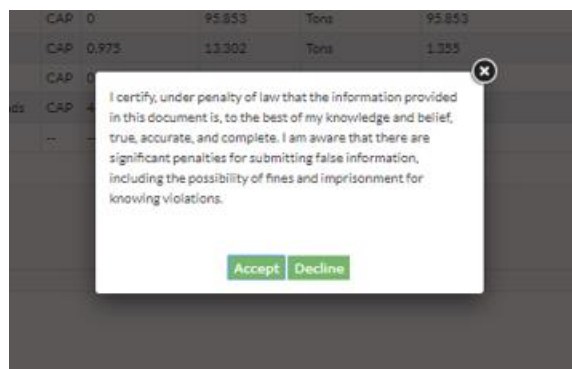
| | CAP | 0 | 95.853 | Tons | 95.853 |
|---|---|---|---|---|---|
| | CAP | 0.975 | 13.302 | Tons | 1.355 |
| | CAP | 0 | | | |
| ds | CAP | 4 | | | |
| | -- | -- | | | |

I certify, under penalty of law that the information provided in this document is, to the best of my knowledge and belief, true, accurate, and complete. I am aware that there are significant penalties for submitting false information, including the possibility of fines and imprisonment for knowing violations.

Accept Decline